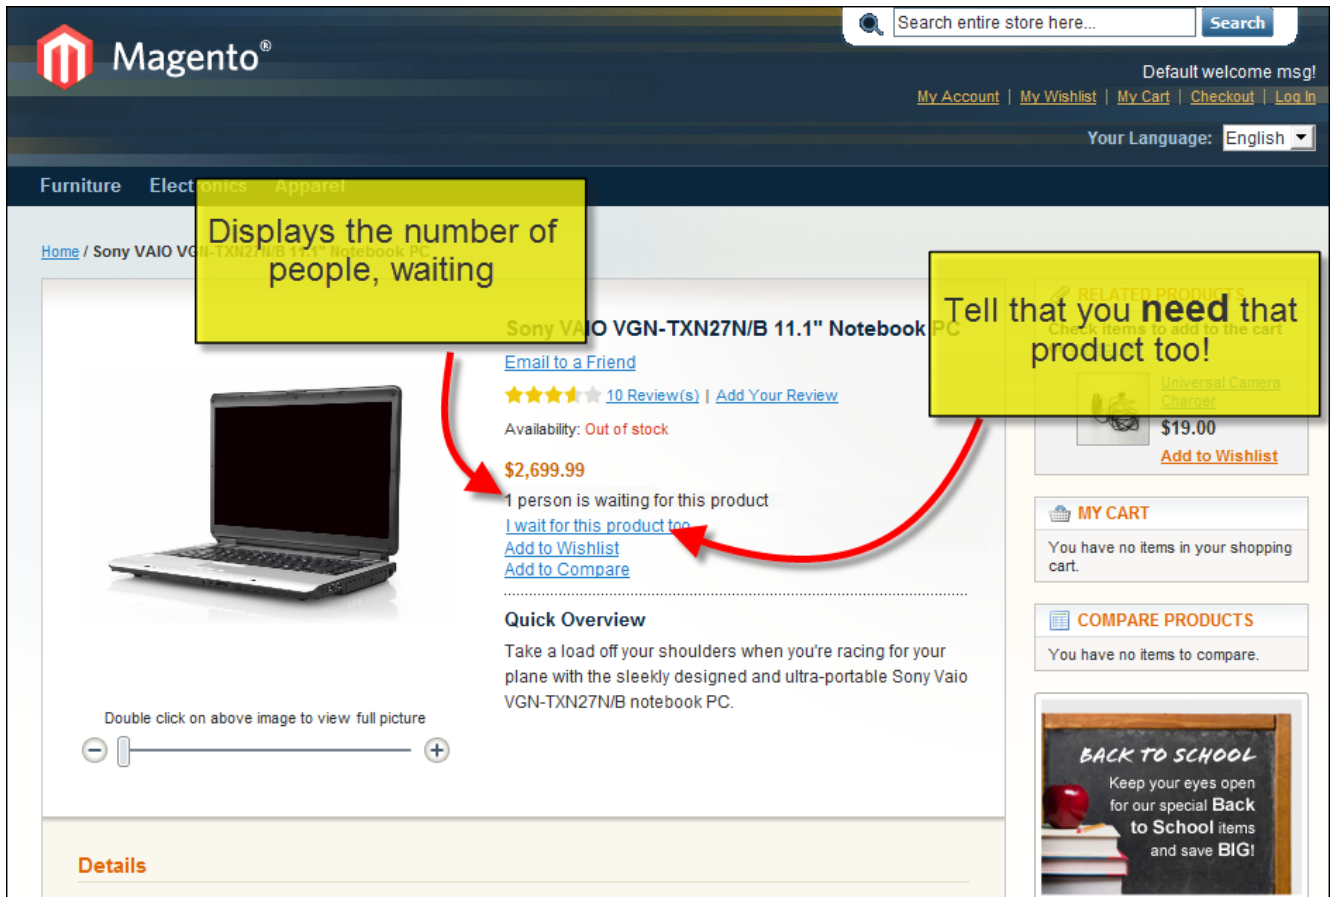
Magento®

Search entire store here...
Search

Default welcome msg!

My Account | My Wishlist | My Cart | Checkout | Log In

Your Language: English

Furniture Elect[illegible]

Displays the number of people, waiting

Home / Sony VAIO V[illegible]

Sony VAIO VGN-TXN27N/B 11.1" Notebook PC

Tell that you **need** that product too!

Email to a Friend

10 Review(s) | Add Your Review

Availability: Out of stock

$2,699.99

1 person is waiting for this product

I wait for this product too

Add to Wishlist

Add to Compare

Quick Overview

Take a load off your shoulders when you're racing for your plane with the sleekly designed and ultra-portable Sony Vaio VGN-TXN27N/B notebook PC.

Double click on above image to view full picture

RELATED PRODUCTS

Check items to add to the cart

Universal Camera Charger

$19.00

Add to Wishlist

MY CART

You have no items in your shopping cart.

COMPARE PRODUCTS

You have no items to compare.

BACK TO SCHOOL

Keep your eyes open for our special Back to School items and save BIG!

Details